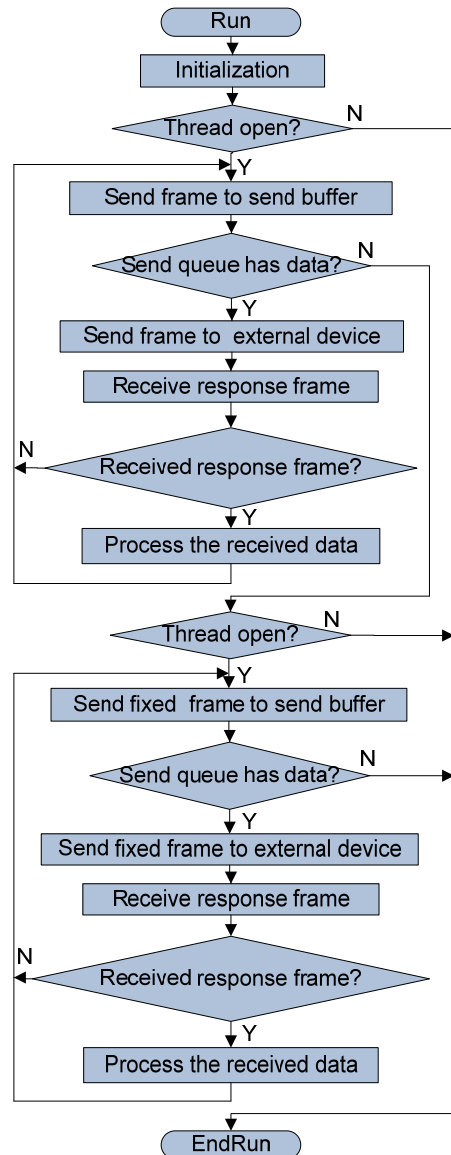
Run

Initialization

Thread open?

N

Y

Send frame to send buffer

Send queue has data?

N

Y

Send frame to external device

Receive response frame

N

Received response frame?

Y

Process the received data

Thread open?

N

Y

Send fixed frame to send buffer

Send queue has data?

N

Y

Send fixed frame to external device

Receive response frame

N

Received response frame?

Y

Process the received data

EndRun